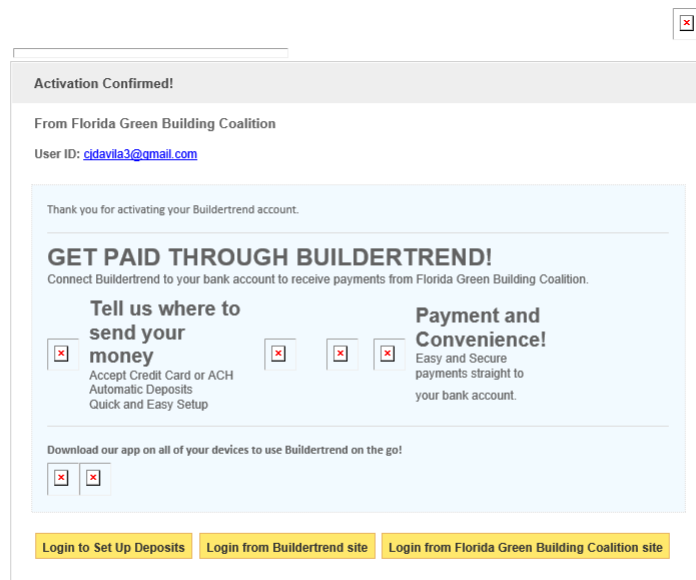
Activation Confirmed!

From Florida Green Building Coalition

User ID: cjdavila3@gmail.com

Thank you for activating your Buildertrend account.

GET PAID THROUGH BUILDERTREND!

Connect Buildertrend to your bank account to receive payments from Florida Green Building Coalition.

Tell us where to send your money

Accept Credit Card or ACH
Automatic Deposits
Quick and Easy Setup

Payment and Convenience!

Easy and Secure payments straight to your bank account.

Download our app on all of your devices to use Buildertrend on the go!

Login to Set Up Deposits

Login from Buildertrend site

Login from Florida Green Building Coalition site